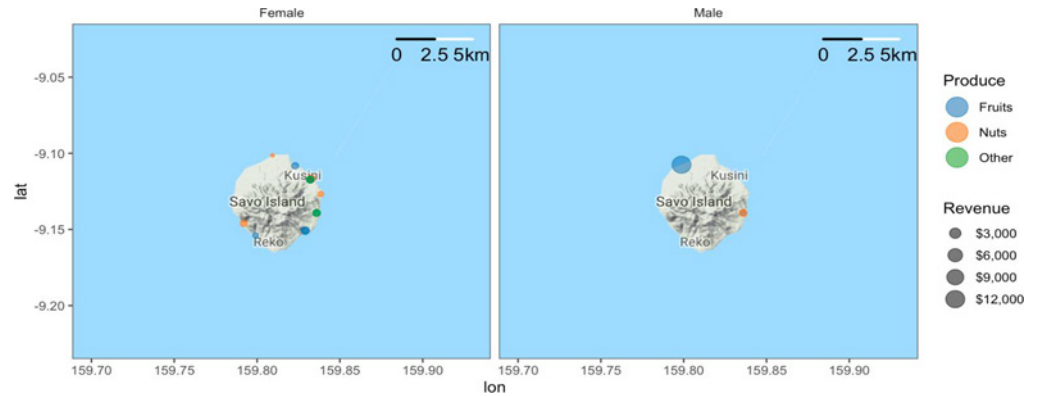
Female

Male

0 2.5 5km

0 2.5 5km

-9.05

-9.10

-9.15

-9.20

lat

Kusini

Savo Island

Reko

Kusini

Savo Island

Reko

159.70 159.75 159.80 159.85 159.90

159.70 159.75 159.80 159.85 159.90

lon

Produce

Fruits

Nuts

Other

Revenue

\$3,000

\$6,000

\$9,000

\$12,000